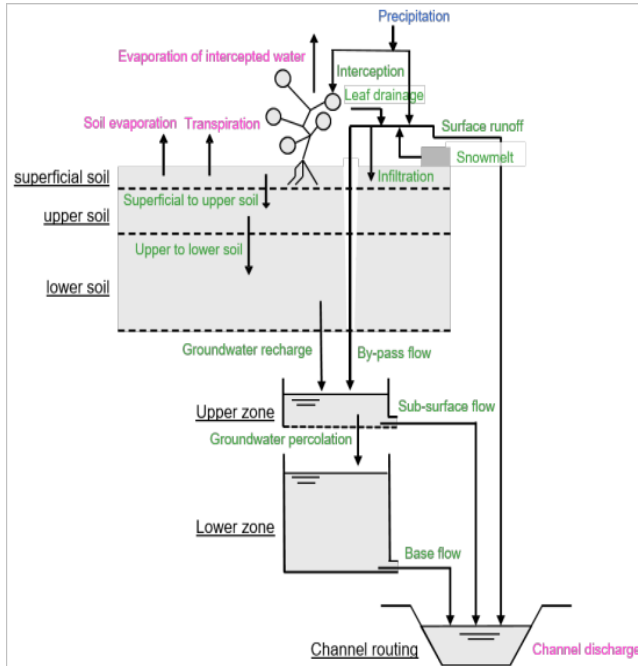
Precipitation
Evaporation of intercepted water
Interception
Leaf drainage
Soil evaporation
Transpiration
Surface runoff
Snowmelt
superficial soil
Infiltration
upper soil
Superficial to upper soil
Upper to lower soil
lower soil
Groundwater recharge
By-pass flow
Upper zone
Sub-surface flow
Groundwater percolation
Lower zone
Base flow
Channel routing
Channel discharge